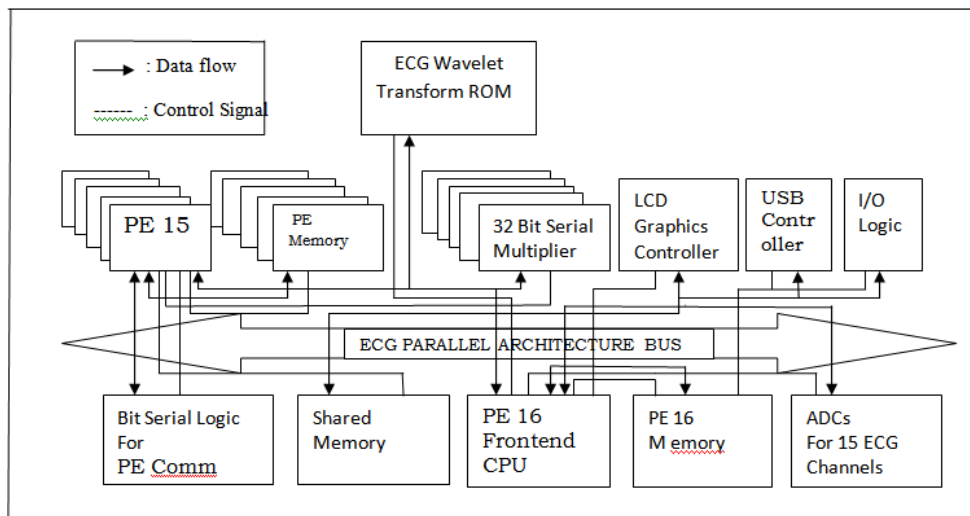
: Data flow

------ : Control Signal

ECG Wavelet Transform ROM

PE 15

PE Memory

32 Bit Serial Multiplier

LCD Graphics Controller

USB Contr oller

I/O Logic

ECG PARALLEL ARCHITECTURE BUS

Bit Serial Logic For PE Comm

Shared Memory

PE 16 Frontend CPU

PE 16 M emory

ADCs For 15 ECG Channels